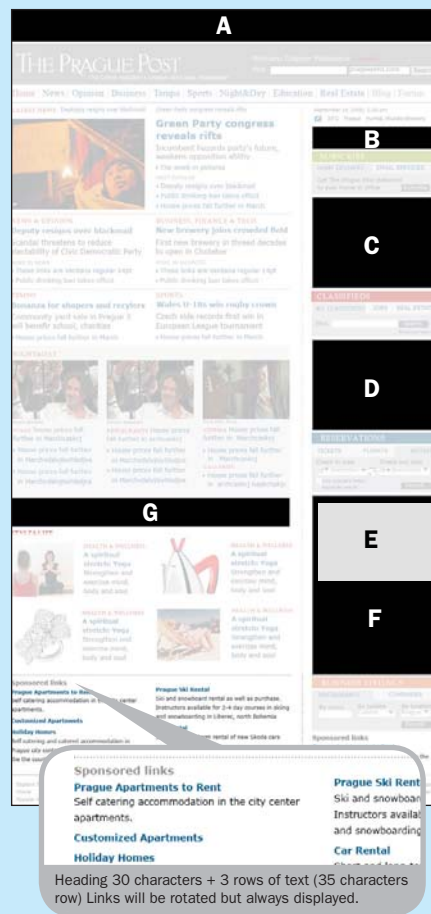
A

THE PRAGUE POST

Home | News | Opinion | Business | Tempo | Sports | Night&Day | Education | Real Estate | Blog | Forum

Green Party congress reveals rifts

Deputy resigns over blockade

New brewery joins crowded field

Bonanza for shoppers and recyclers

Wales U-18s win rugby crown

B

C

D

E

F

G

Sponsored links

Sponsored links
Prague Apartments to Rent
Self catering accommodation in the city center apartments.
Customized Apartments
Holiday Homes

Prague Ski Rent
Ski and snowboar
Instructors availa
and snowboarding
Car Rental

Heading 30 characters + 3 rows of text (35 characters row) Links will be rotated but always displayed.